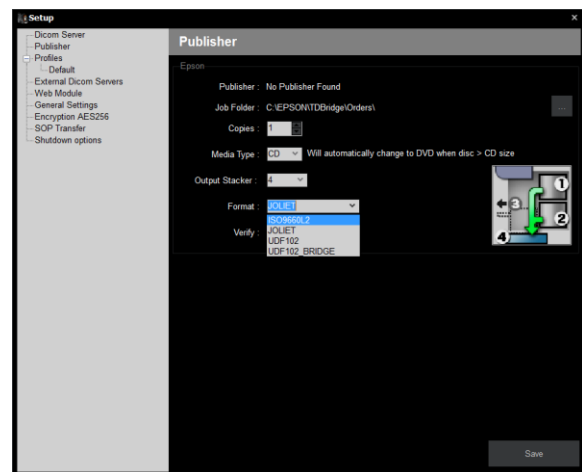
Setup
×

Dicom Server
Publisher
Profiles
Default
External Dicom Servers
Web Module
General Settings
Encryption AES256
SOP Transfer
Shutdown options

Publisher

Epson

Publisher : No Publisher Found

Job Folder : C:\EPSON\TDBridge\Orders\ ...

Copies : 1

Media Type : CD Will automatically change to DVD when disc > CD size

Output Stacker : 4

Format : JOLIET
ISO9660L2
JOLIET
UDF102
UDF102_BRIDGE

Verify :

1
2
3
4

Save